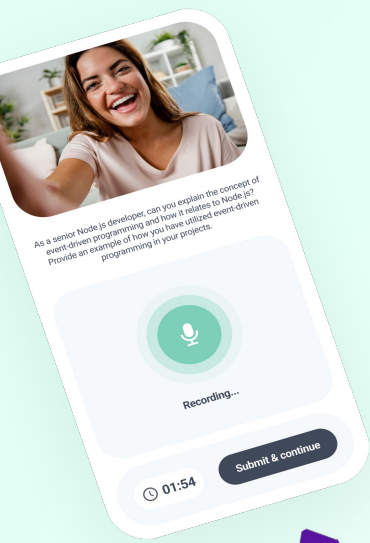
As a senior Node.js developer, can you explain the concept of event-driven programming and how it relates to Node.js? Provide an example of how you have utilized event-driven programming in your projects.

Recording...

01:54

Submit & continue